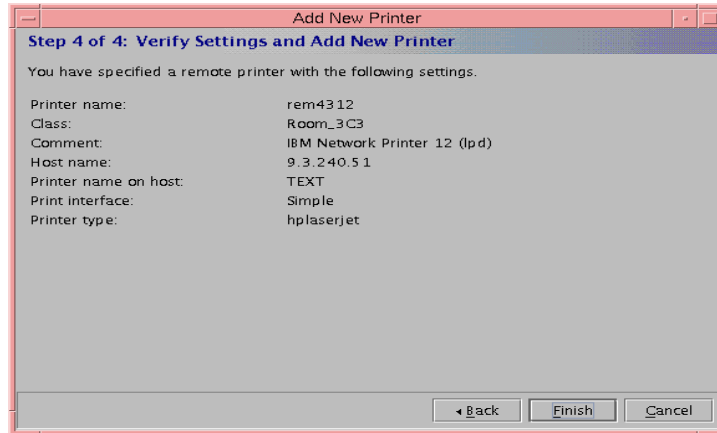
Add New Printer

Step 4 of 4: Verify Settings and Add New Printer

You have specified a remote printer with the following settings.

| | |
|---|---|
| Printer name: | rem4312 |
| Class: | Room_3C3 |
| Comment: | IBM Network Printer 12 (lpd) |
| Host name: | 9.3.240.51 |
| Printer name on host: | TEXT |
| Print interface: | Simple |
| Printer type: | hplaserjet |

◂ Back Finish Cancel